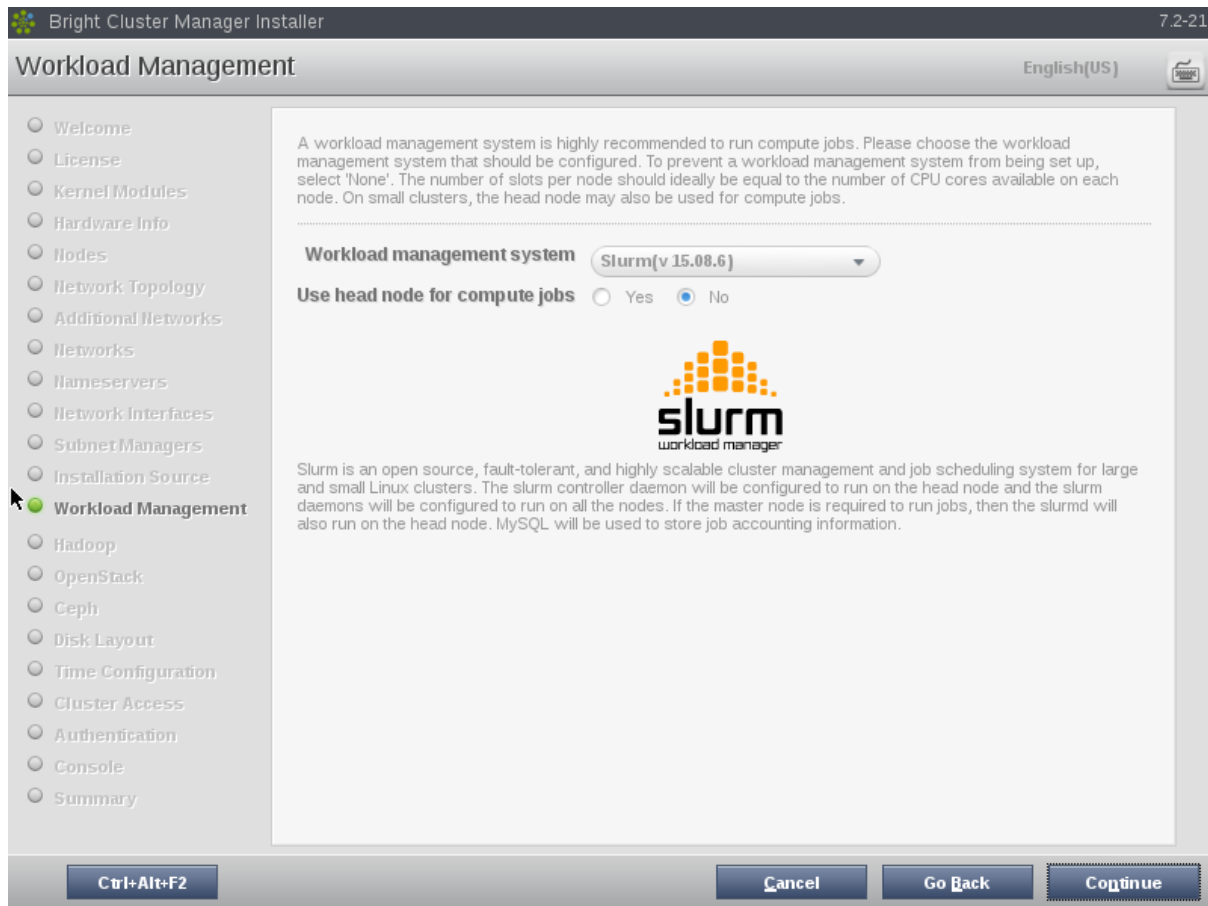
Bright Cluster Manager Installer 7.2-21

Workload Management English(US)

Welcome
License
Kernel Modules
Hardware Info
Nodes
Network Topology
Additional Networks
Networks
Nameservers
Network Interfaces
Subnet Managers
Installation Source
Workload Management
Hadoop
OpenStack
Ceph
Disk Layout
Time Configuration
Cluster Access
Authentication
Console
Summary

A workload management system is highly recommended to run compute jobs. Please choose the workload management system that should be configured. To prevent a workload management system from being set up, select 'None'. The number of slots per node should ideally be equal to the number of CPU cores available on each node. On small clusters, the head node may also be used for compute jobs.

Workload management system Slurm(v 15.08.6)
Use head node for compute jobs Yes No

slurm
workload manager

Slurm is an open source, fault-tolerant, and highly scalable cluster management and job scheduling system for large and small Linux clusters. The slurm controller daemon will be configured to run on the head node and the slurm daemons will be configured to run on all the nodes. If the master node is required to run jobs, then the slurmd will also run on the head node. MySQL will be used to store job accounting information.

Ctrl+Alt+F2 Cancel Go Back Continue